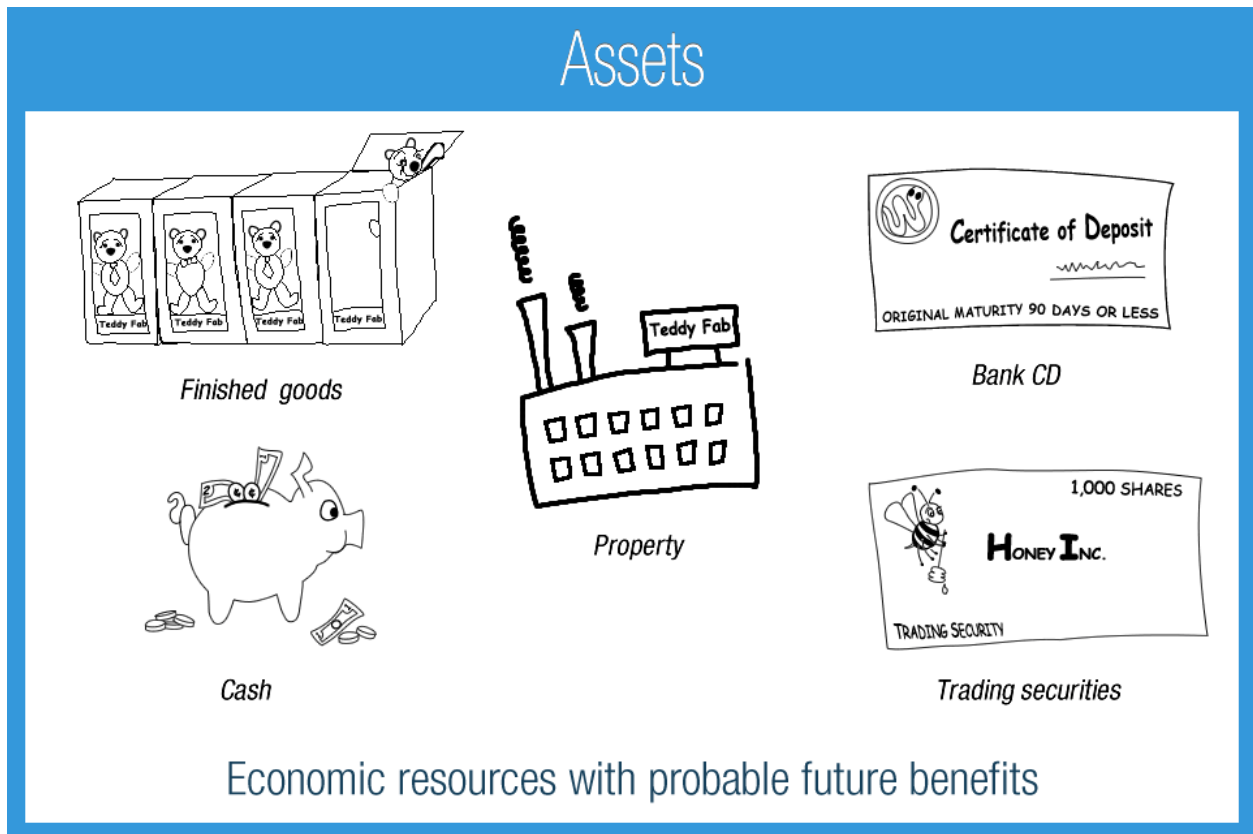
Assets

Teddy Fab

Teddy Fab

Teddy Fab

Teddy Fab

Finished goods

Teddy Fab

Property

Certificate of Deposit

ORIGINAL MATURITY 90 DAYS OR LESS

Bank CD

Cash

1,000 SHARES

HONEY INC.

TRADING SECURITY

Trading securities

Economic resources with probable future benefits